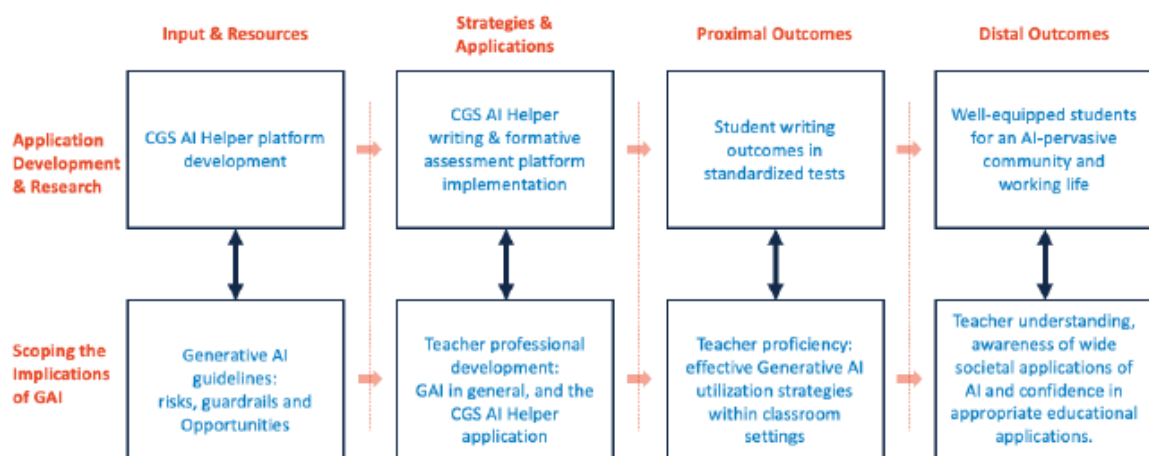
Input & Resources

Strategies & Applications

Proximal Outcomes

Distal Outcomes

Application Development & Research

CGS AI Helper platform development

CGS AI Helper writing & formative assessment platform implementation

Student writing outcomes in standardized tests

Well-equipped students for an AI-pervasive community and working life

Scoping the Implications of GAI

Generative AI guidelines: risks, guardrails and Opportunities

Teacher professional development: GAI in general, and the CGS AI Helper application

Teacher proficiency: effective Generative AI utilization strategies within classroom settings

Teacher understanding, awareness of wide societal applications of AI and confidence in appropriate educational applications.